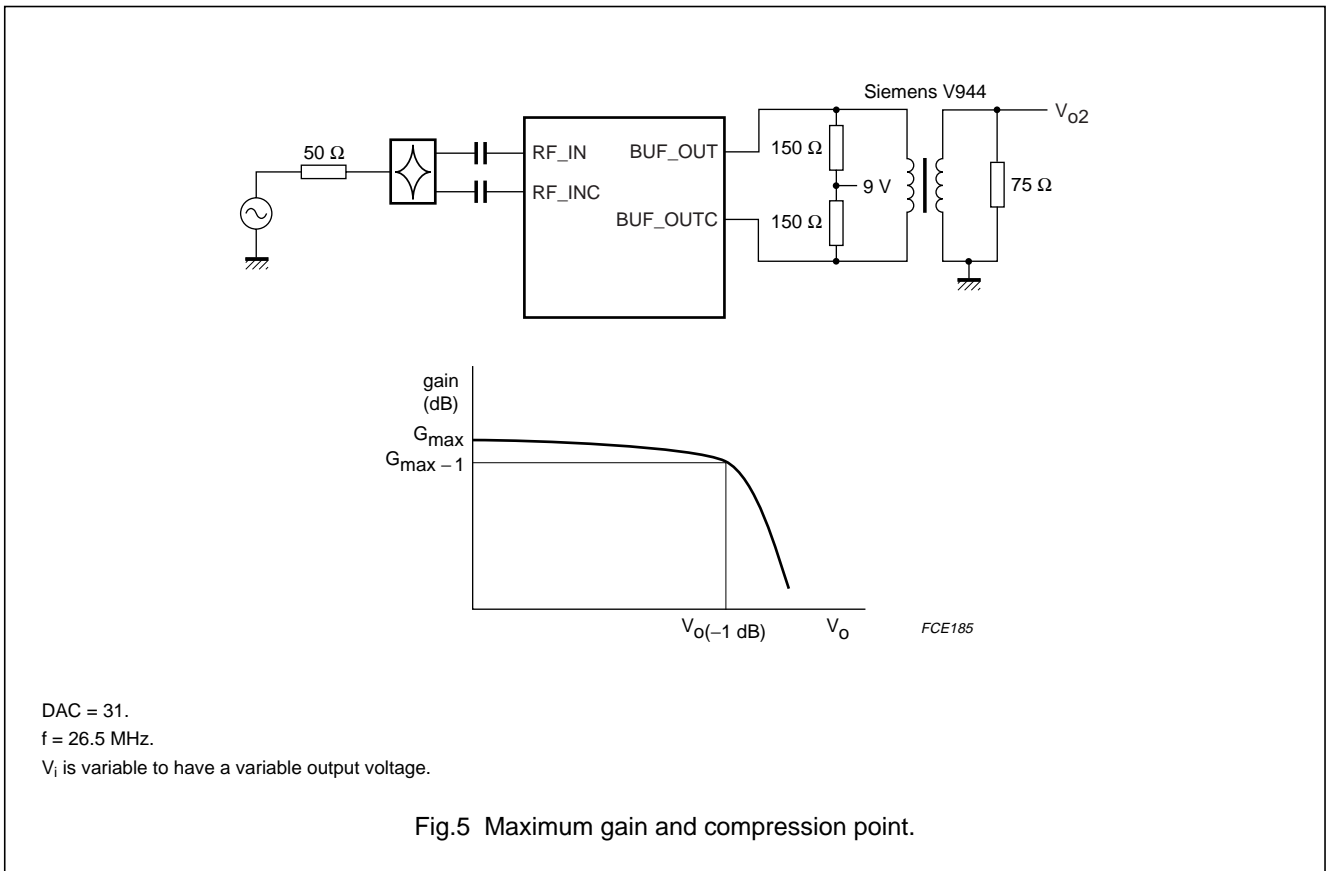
Siemens V944

$V_{o2}$

50 Ω

RF_IN

RF_INC

BUF_OUT

BUF_OUTC

150 Ω

9 V

150 Ω

75 Ω

gain (dB)

$G_{max}$

$G_{max-1}$

$V_{o(-1\ dB)}$

$V_o$

FCE185

DAC = 31.

f = 26.5 MHz.

$V_i$ is variable to have a variable output voltage.

Fig.5 Maximum gain and compression point.